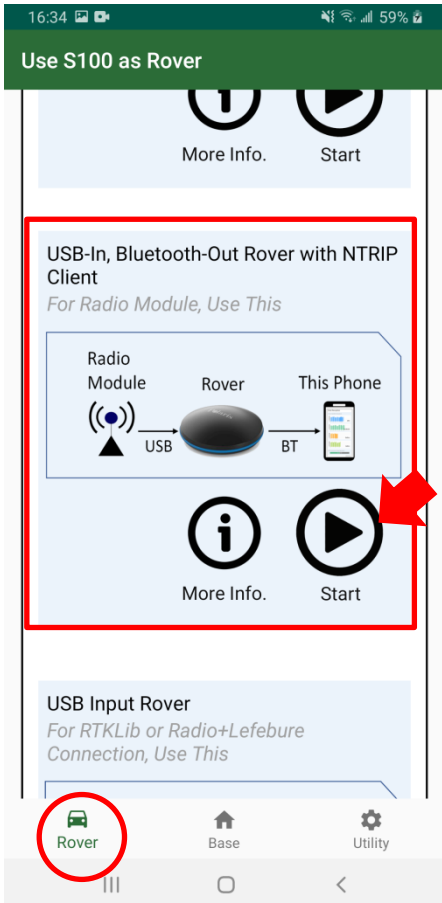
16:34

59%

Use S100 as Rover

More Info.

Start

USB-In, Bluetooth-Out Rover with NTRIP Client

For Radio Module, Use This

Radio Module

Rover

This Phone

USB

BT

More Info.

Start

USB Input Rover

For RTKLib or Radio+Lefebure Connection, Use This

Rover

Base

Utility